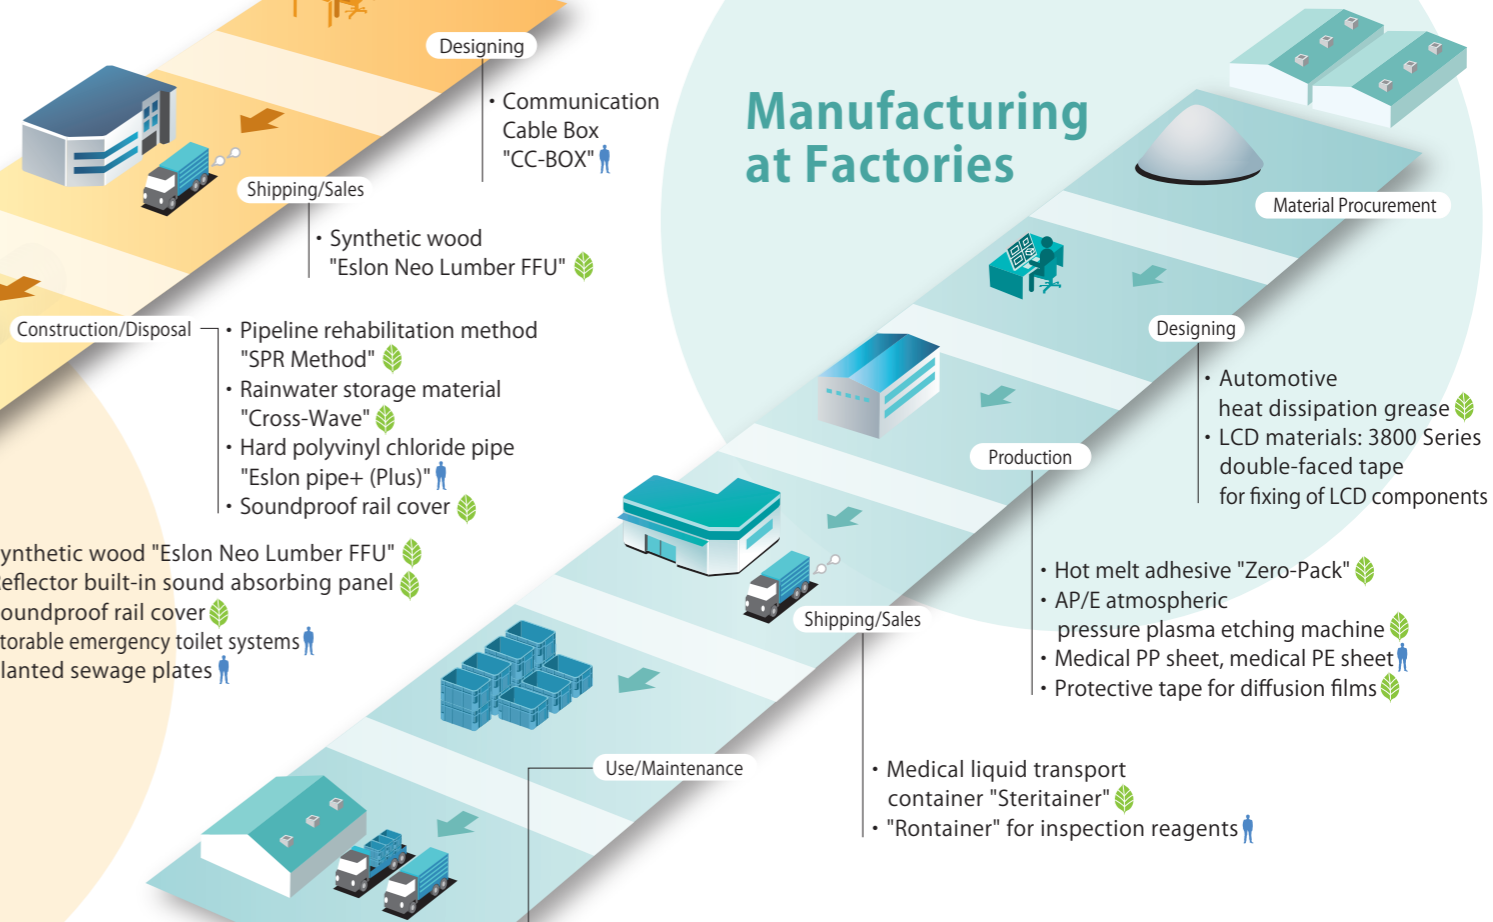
Designing

・Communication Cable Box "CC-BOX"

Shipping/Sales

・Synthetic wood "Eslon Neo Lumber FFU"

Construction/Disposal

・Pipeline rehabilitation method "SPR Method"
・Rainwater storage material "Cross-Wave"
・Hard polyvinyl chloride pipe "Eslon pipe+ (Plus)"
・Soundproof rail cover

ynthetic wood "Eslon Neo Lumber FFU"
eflector built-in sound absorbing panel
oundproof rail cover
torable emergency toilet systems
lanted sewage plates

Manufacturing at Factories

Material Procurement

Designing

・Automotive heat dissipation grease
・LCD materials: 3800 Series double-faced tape for fixing of LCD components

Production

・Hot melt adhesive "Zero-Pack"
・AP/E atmospheric pressure plasma etching machine
・Medical PP sheet, medical PE sheet
・Protective tape for diffusion films

Shipping/Sales

・Medical liquid transport container "Steritainer"
・"Rontainer" for inspection reagents

Use/Maintenance